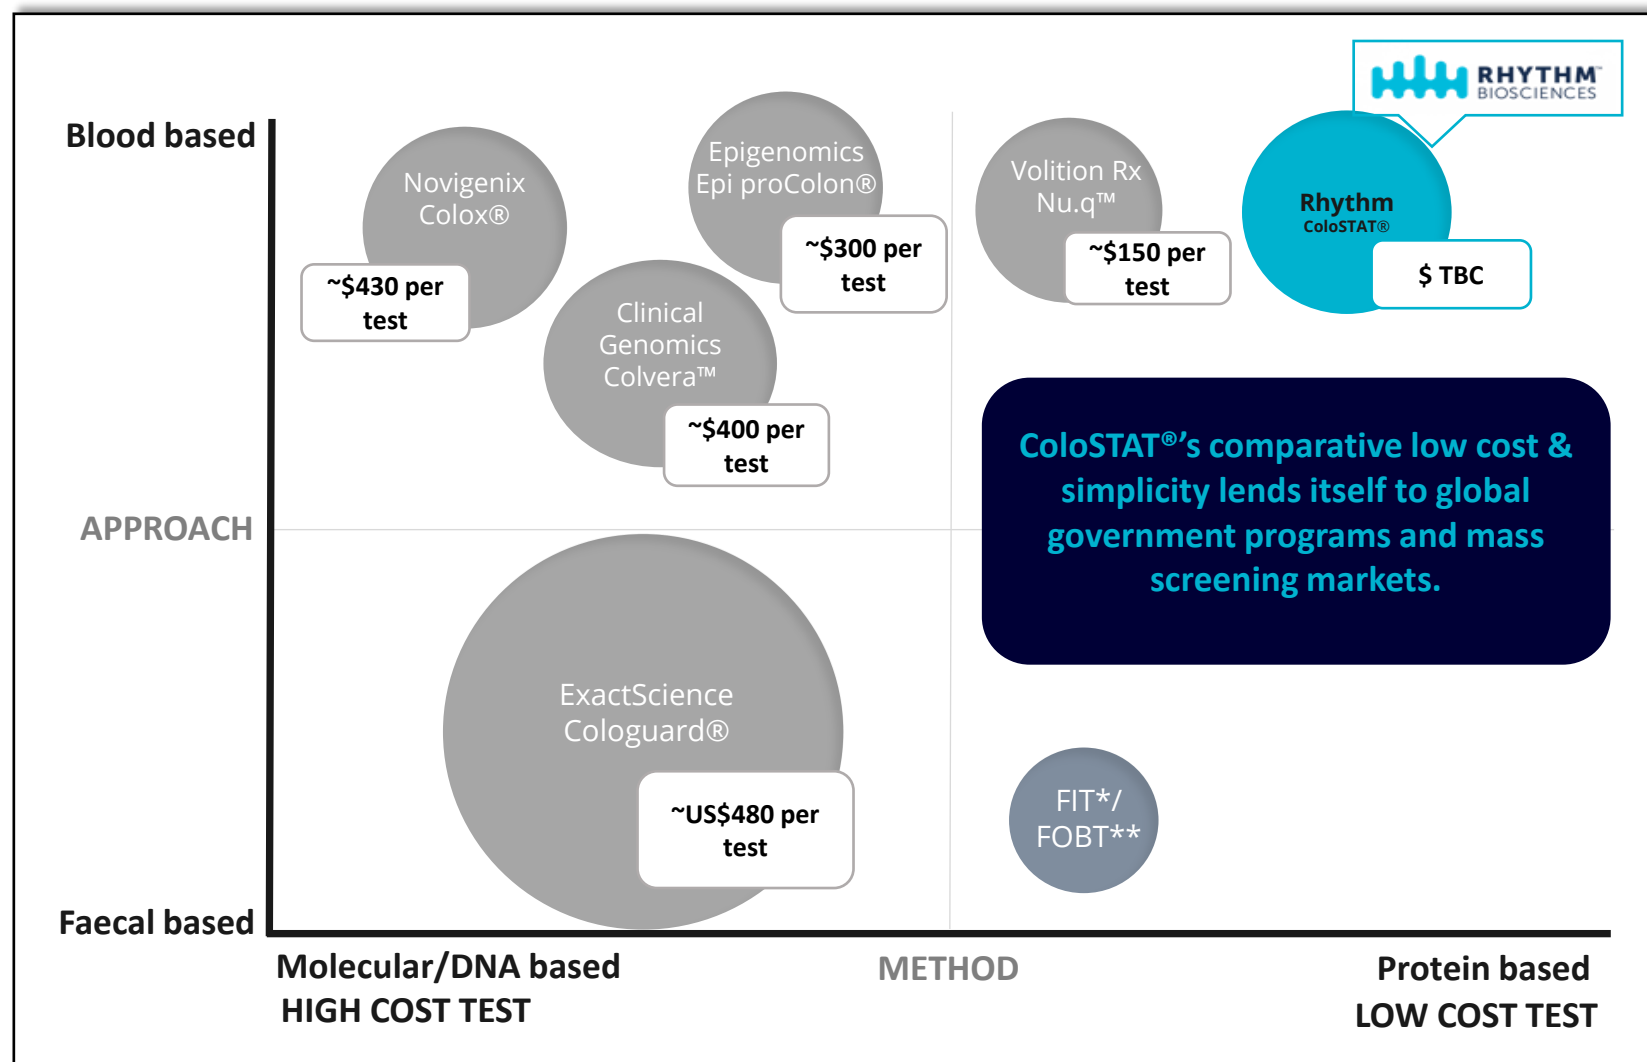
RHYTHM BIOSCIENCES

Blood based

Novigenix Colox®

~$430 per test

Epigenomics Epi proColon®

~$300 per test

Clinical Genomics Colvera™

~$400 per test

Volition Rx Nu.q™

~$150 per test

Rhythm ColoSTAT®

$ TBC

APPROACH

ColoSTAT®'s comparative low cost & simplicity lends itself to global government programs and mass screening markets.

ExactScience Cologuard®

~US$480 per test

FIT*/ FOBT**

Faecal based

Molecular/DNA based HIGH COST TEST

METHOD

Protein based LOW COST TEST